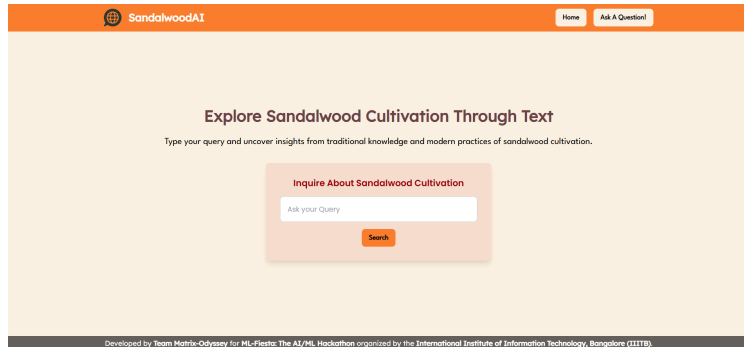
SandalwoodAI

Home

Ask A Question!

Explore Sandalwood Cultivation Through Text

Type your query and uncover insights from traditional knowledge and modern practices of sandalwood cultivation.

Inquire About Sandalwood Cultivation

Ask your Query

Search

Developed by Team Matrix-Odyssey for ML-Fiesta: The AI/ML Hackathon organized by the International Institute of Information Technology, Bangalore (IIITB).